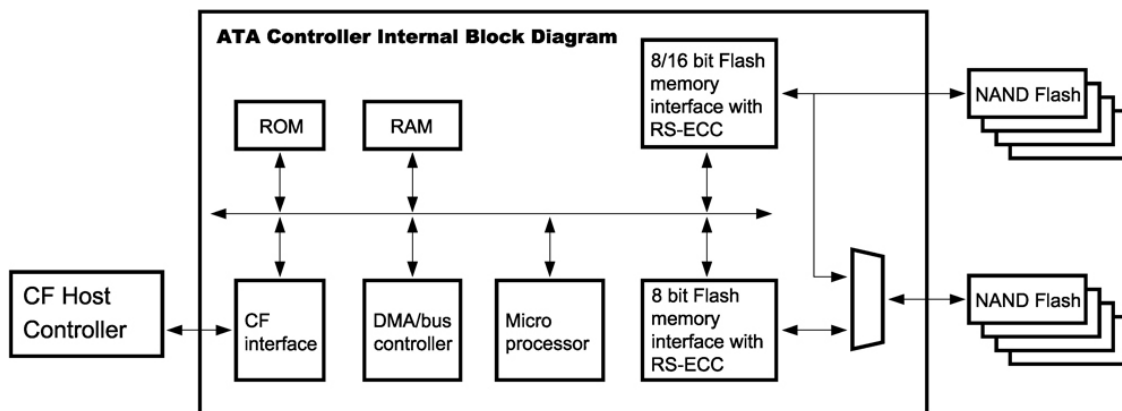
ATA Controller Internal Block Diagram

8/16 bit Flash memory interface with RS-ECC

NAND Flash

ROM

RAM

CF Host Controller

CF interface

DMA/bus controller

Micro processor

8 bit Flash memory interface with RS-ECC

NAND Flash